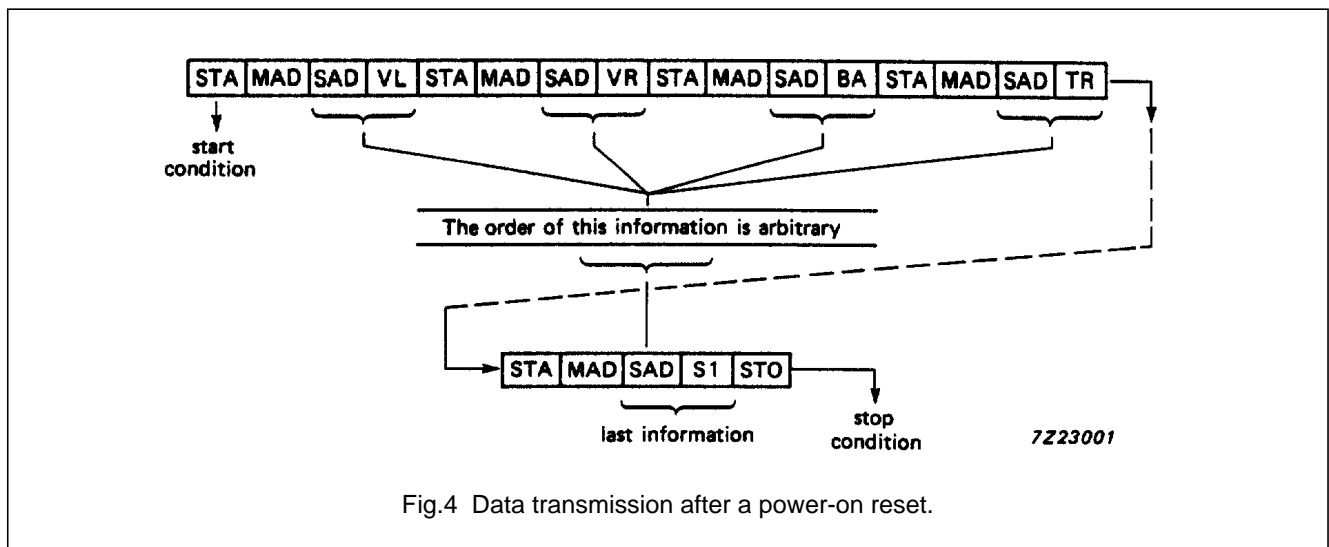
| STA | MAD | SAD | VL | STA | MAD | SAD | VR | STA | MAD | SAD | BA | STA | MAD | SAD | TR |
|---|---|---|---|---|---|---|---|---|---|---|---|---|---|---|---|

start condition

The order of this information is arbitrary

| STA | MAD | SAD | S1 | STO |
|---|---|---|---|---|

last information

stop condition

7Z23001

Fig.4 Data transmission after a power-on reset.